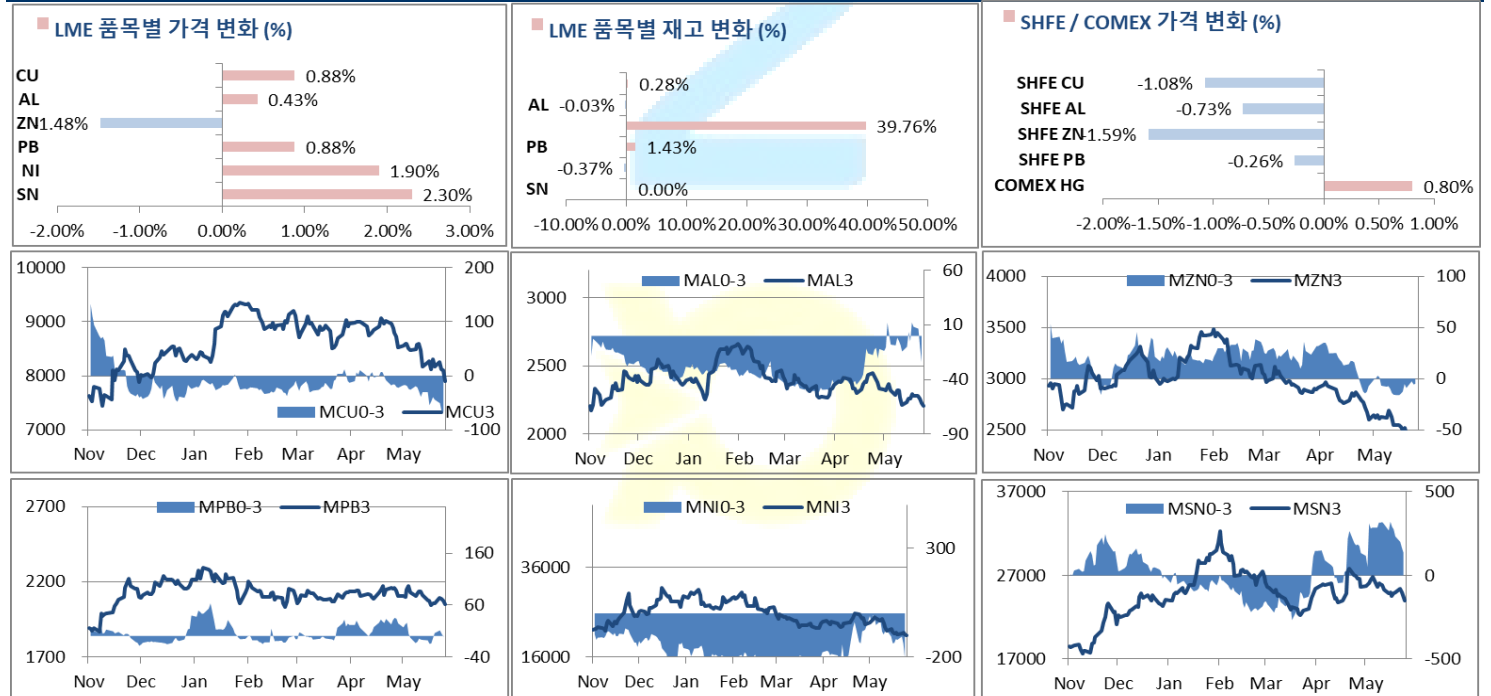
LME 품목별 가격 변화 (%)

| | |
|---|---|
| CU | 0.88% |
| AL | 0.43% |
| ZN | -1.48% |
| PB | 0.88% |
| NI | 1.90% |
| SN | 2.30% |

-2.00% -1.00% 0.00% 1.00% 2.00% 3.00%

LME 품목별 재고 변화 (%)

| | |
|---|---|
| AL | 0.28% |
| | -0.03% |
| | 39.76% |
| PB | 1.43% |
| | -0.37% |
| SN | 0.00% |

-10.00% 0.00% 10.00% 20.00% 30.00% 40.00% 50.00%

SHFE / COMEX 가격 변화 (%)

| | |
|---|---|
| SHFE CU | -1.08% |
| SHFE AL | -0.73% |
| SHFE ZN | -1.59% |
| SHFE PB | -0.26% |
| COMEX HG | 0.80% |

-2.00% -1.50% -1.00% -0.50% 0.00% 0.50% 1.00%

10000 9000 8000 7000
200 100 0 -100
MCU0-3 MCU3
Nov Dec Jan Feb Mar Apr May

MAL0-3 MAL3
3000 2500 2000
60 10 -40 -90
Nov Dec Jan Feb Mar Apr May

MZN0-3 MZN3
4000 3500 3000 2500
100 50 0 -50
Nov Dec Jan Feb Mar Apr May

MPB0-3 MPB3
2700 2200 1700
160 60 -40
Nov Dec Jan Feb Mar Apr May

MNI0-3 MNI3
36000 16000
300 -200
Nov Dec Jan Feb Mar Apr May

MSN0-3 MSN3
37000 27000 17000
500 0 -500
Nov Dec Jan Feb Mar Apr May